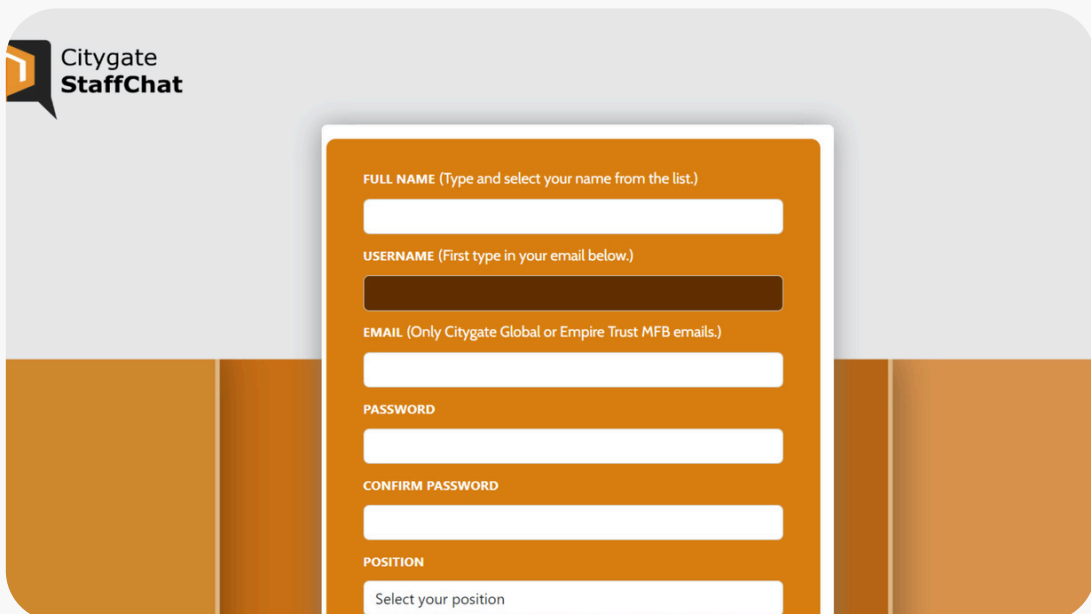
Citygate
StaffChat

FULL NAME (Type and select your name from the list.)

USERNAME (First type in your email below.)

EMAIL (Only Citygate Global or Empire Trust MFB emails.)

PASSWORD

CONFIRM PASSWORD

POSITION

Select your position